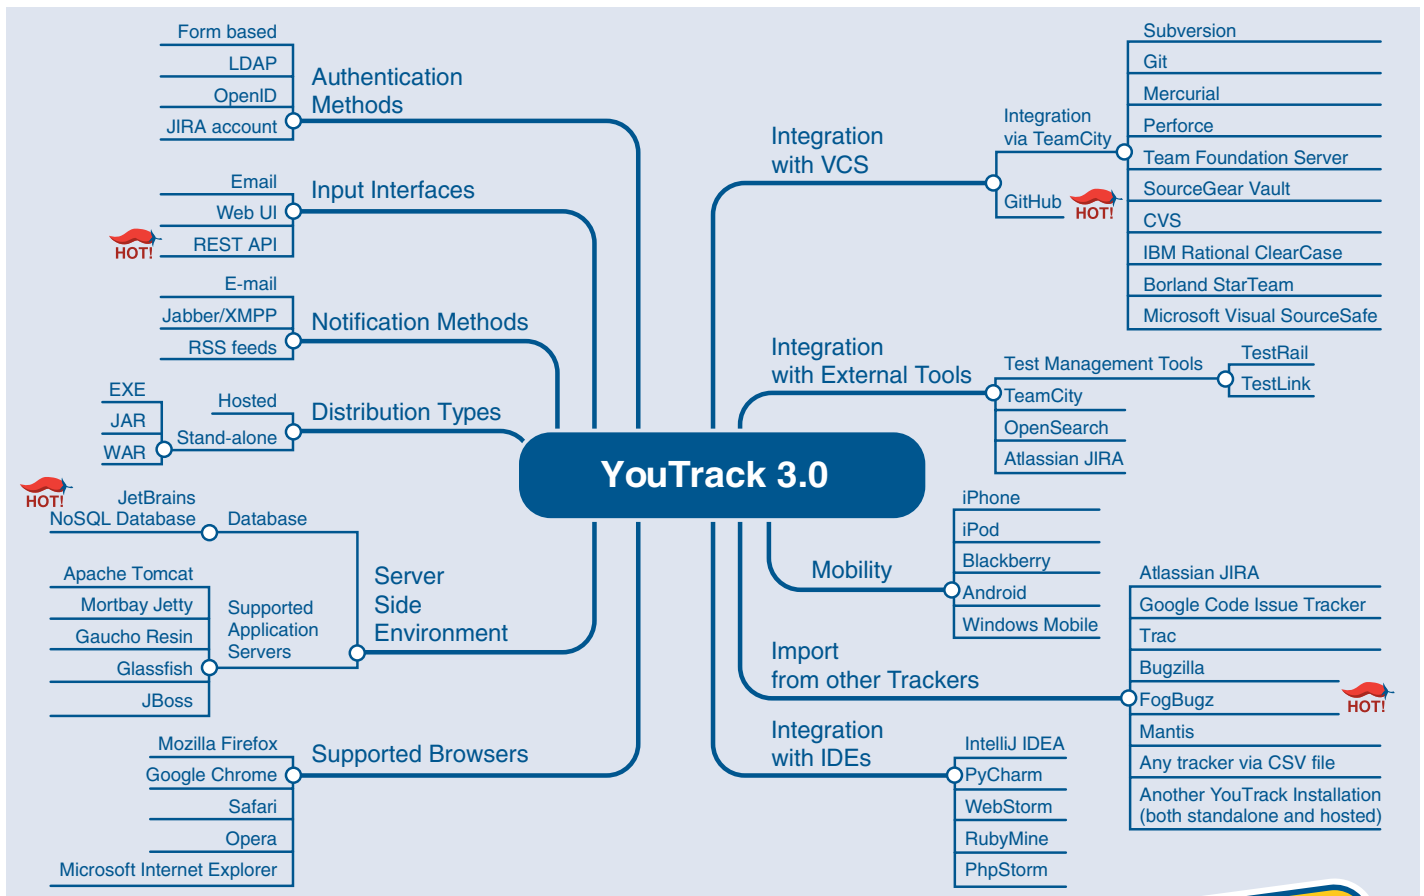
YouTrack 3.0

Authentication Methods
Form based
LDAP
OpenID
JIRA account

Input Interfaces
Email
Web UI
REST API
HOT!

Notification Methods
E-mail
Jabber/XMPP
RSS feeds

Distribution Types
Hosted
Stand-alone
EXE
JAR
WAR

Server Side Environment
Database
JetBrains NoSQL Database
HOT!
Supported Application Servers
Apache Tomcat
Mortbay Jetty
Gaucho Resin
Glassfish
JBoss

Supported Browsers
Mozilla Firefox
Google Chrome
Safari
Opera
Microsoft Internet Explorer

Integration with VCS
Integration via TeamCity
GitHub
HOT!
Subversion
Git
Mercurial
Perforce
Team Foundation Server
SourceGear Vault
CVS
IBM Rational ClearCase
Borland StarTeam
Microsoft Visual SourceSafe

Integration with External Tools
Test Management Tools
TestRail
TestLink
TeamCity
OpenSearch
Atlassian JIRA

Mobility
iPhone
iPod
Blackberry
Android
Windows Mobile

Import from other Trackers
Atlassian JIRA
Google Code Issue Tracker
Trac
Bugzilla
FogBugz
HOT!
Mantis
Any tracker via CSV file
Another YouTrack Installation (both standalone and hosted)

Integration with IDEs
IntelliJ IDEA
PyCharm
WebStorm
RubyMine
PhpStorm